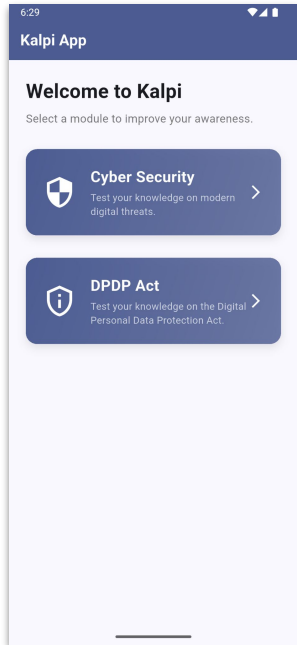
6:29

Kalpi App

Welcome to Kalpi

Select a module to improve your awareness.

Cyber Security

Test your knowledge on modern digital threats.

DPDP Act

Test your knowledge on the Digital Personal Data Protection Act.